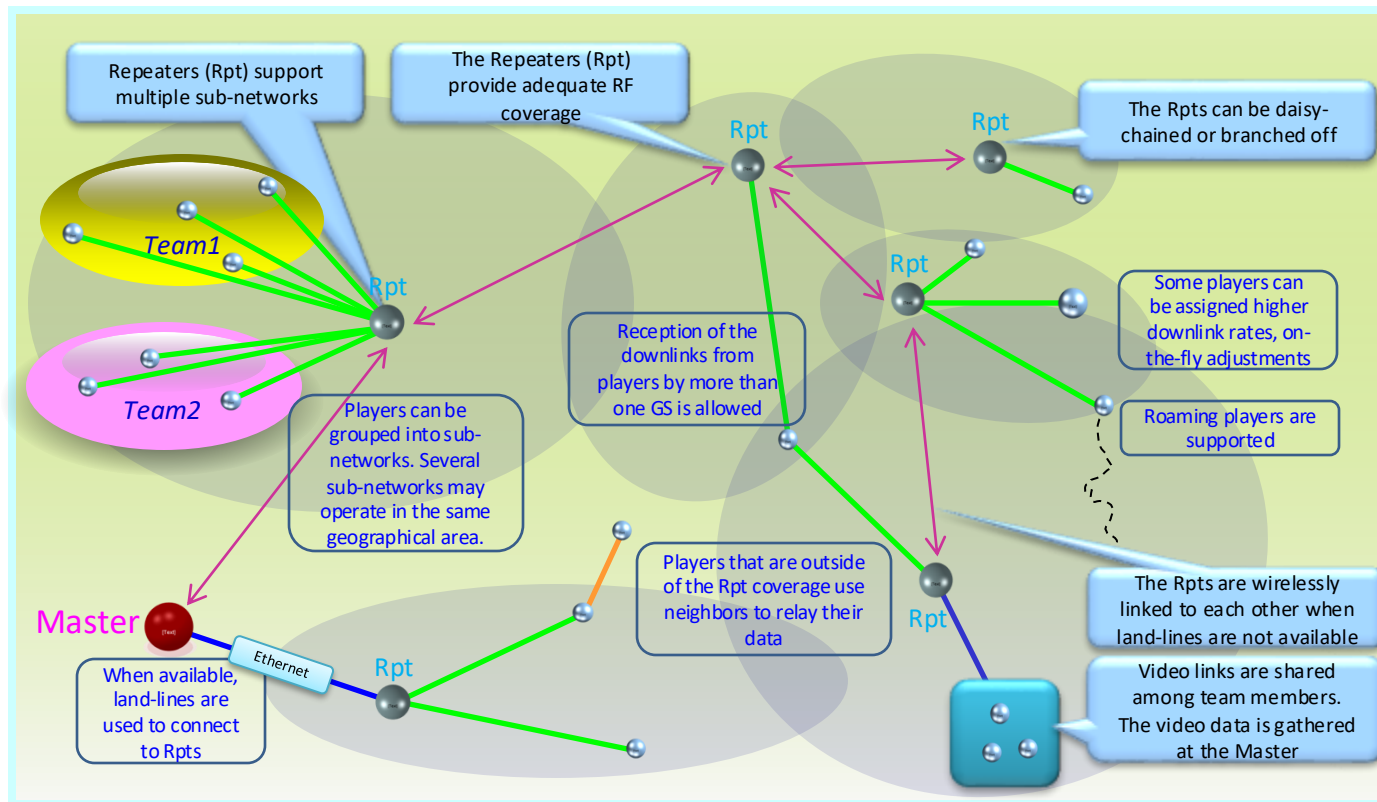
Repeaters (Rpt) support multiple sub-networks

The Repeaters (Rpt) provide adequate RF coverage

Rpt

Rpt

The Rpts can be daisy-chained or branched off

Team1

Rpt

Rpt

Some players can be assigned higher downlink rates, on-the-fly adjustments

Team2

Reception of the downlinks from players by more than one GS is allowed

Roaming players are supported

Players can be grouped into sub-networks. Several sub-networks may operate in the same geographical area.

Players that are outside of the Rpt coverage use neighbors to relay their data

Rpt

The Rpts are wirelessly linked to each other when land-lines are not available

Master

[Text]

Ethernet

Rpt

When available, land-lines are used to connect to Rpts

Video links are shared among team members. The video data is gathered at the Master